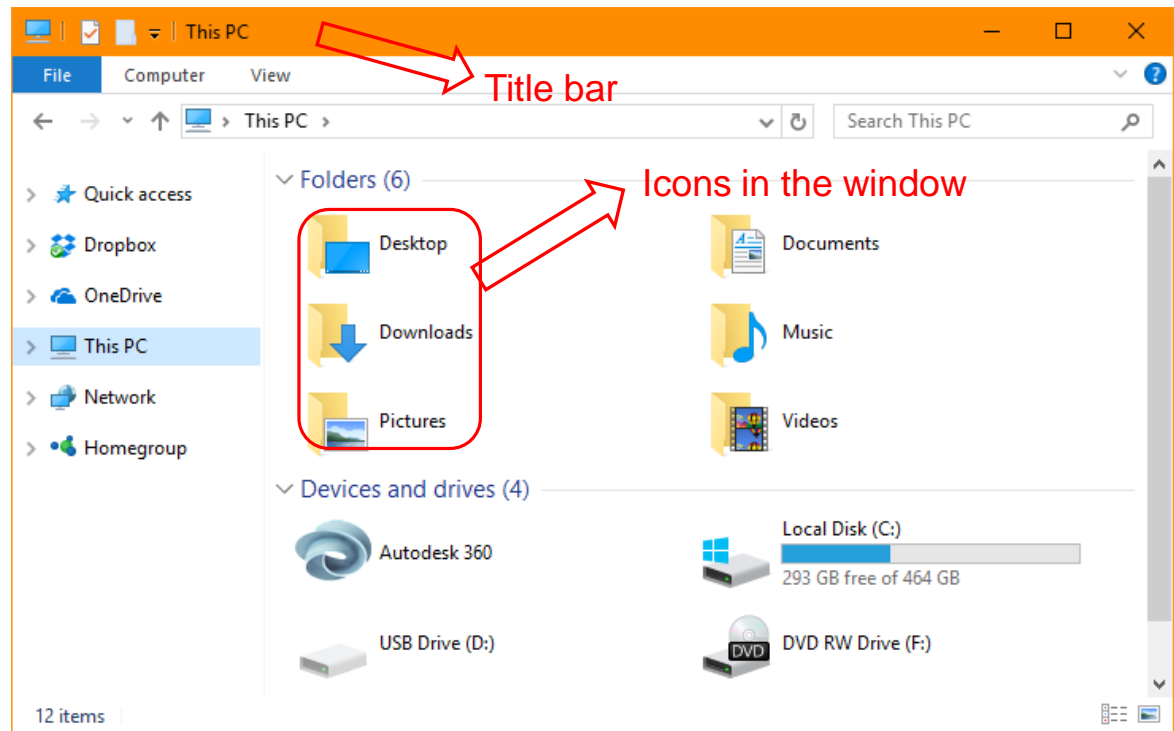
This PC

File Computer View

Title bar

This PC

Search This PC

Quick access
Dropbox
OneDrive
This PC
Network
Homegroup

Folders (6)

Icons in the window

Desktop
Documents
Downloads
Music
Pictures
Videos

Devices and drives (4)

Autodesk 360
Local Disk (C:)
293 GB free of 464 GB
USB Drive (D:)
DVD
DVD RW Drive (F:)

12 items